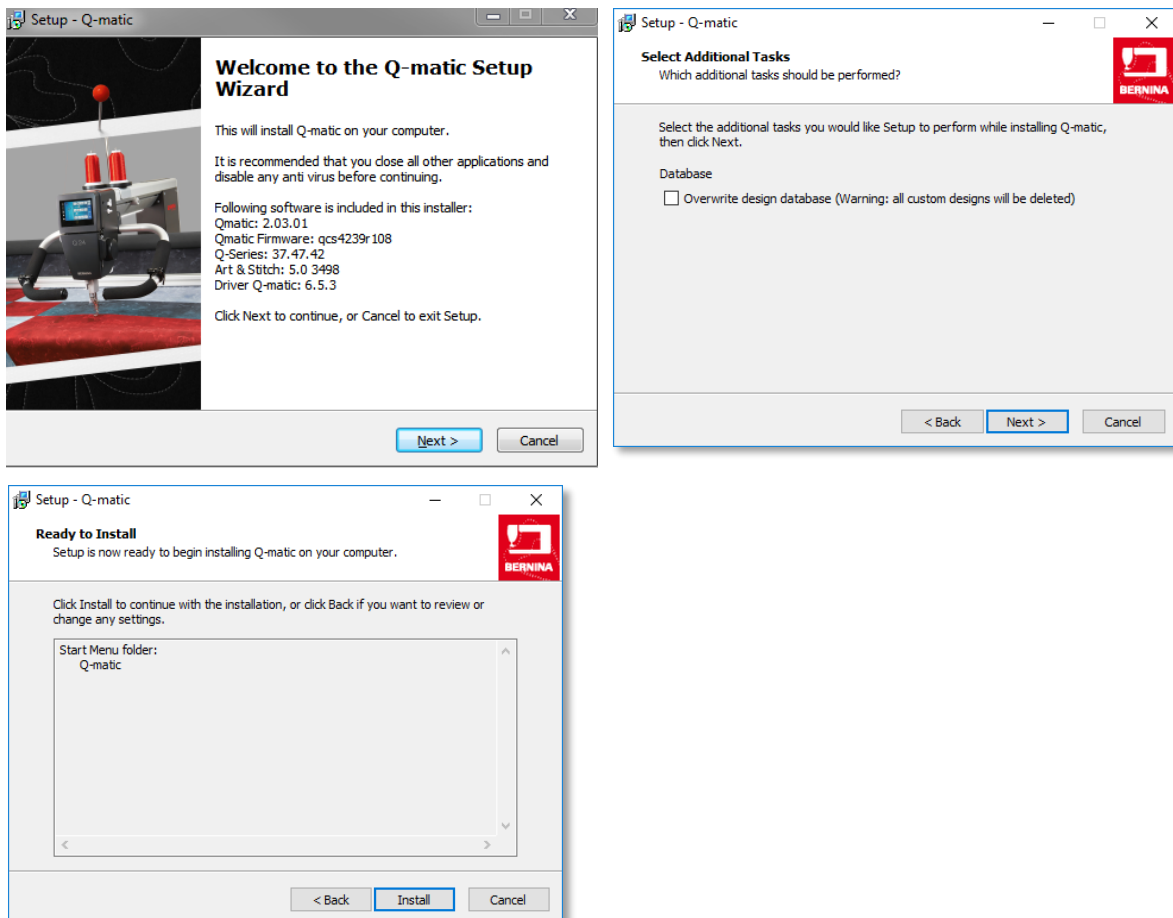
Setup - Q-matic

Welcome to the Q-matic Setup Wizard

This will install Q-matic on your computer.

It is recommended that you close all other applications and disable any anti virus before continuing.

Following software is included in this installer:
Qmatic: 2.03.01
Qmatic Firmware: qcs4239r108
Q-Series: 37.47.42
Art & Stitch: 5.0 3498
Driver Q-matic: 6.5.3

Click Next to continue, or Cancel to exit Setup.

Next >
Cancel

Setup - Q-matic

Select Additional Tasks
Which additional tasks should be performed?

BERNINA

Select the additional tasks you would like Setup to perform while installing Q-matic, then click Next.

Database

Overwrite design database (Warning: all custom designs will be deleted)

< Back
Next >
Cancel

Setup - Q-matic

Ready to Install
Setup is now ready to begin installing Q-matic on your computer.

BERNINA

Click Install to continue with the installation, or click Back if you want to review or change any settings.

Start Menu folder:
Q-matic

< Back
Install
Cancel